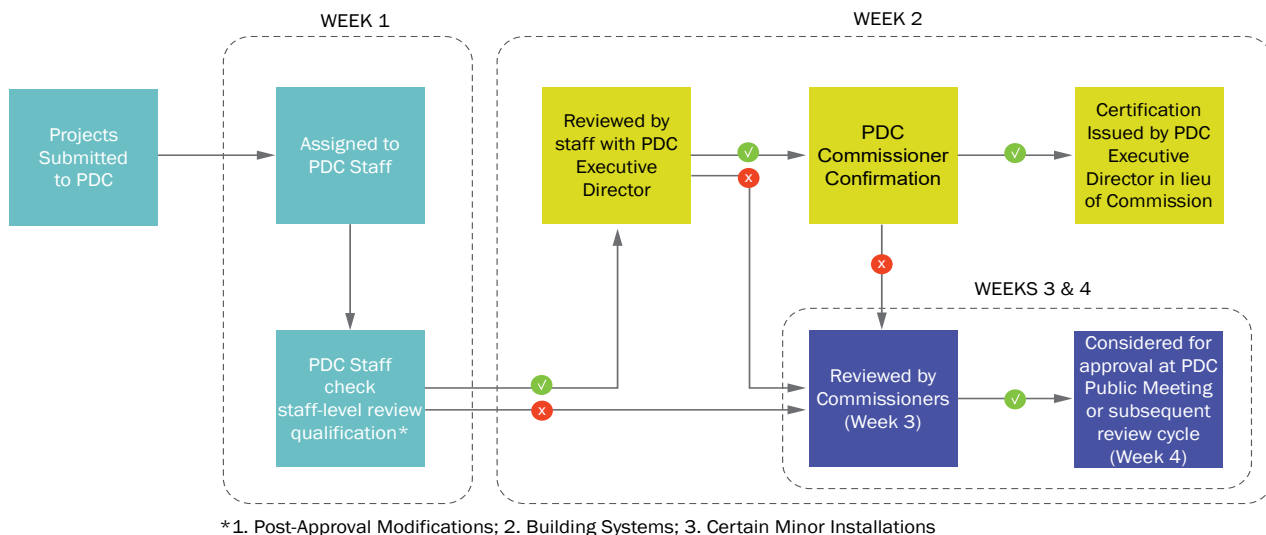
WEEK 1

WEEK 2

Projects Submitted to PDC

Assigned to PDC Staff

PDC Staff check staff-level review qualification*

Reviewed by staff with PDC Executive Director

PDC Commissioner Confirmation

Certification Issued by PDC Executive Director in lieu of Commission

WEEKS 3 & 4

Reviewed by Commissioners (Week 3)

Considered for approval at PDC Public Meeting or subsequent review cycle (Week 4)

*1. Post-Approval Modifications; 2. Building Systems; 3. Certain Minor Installations